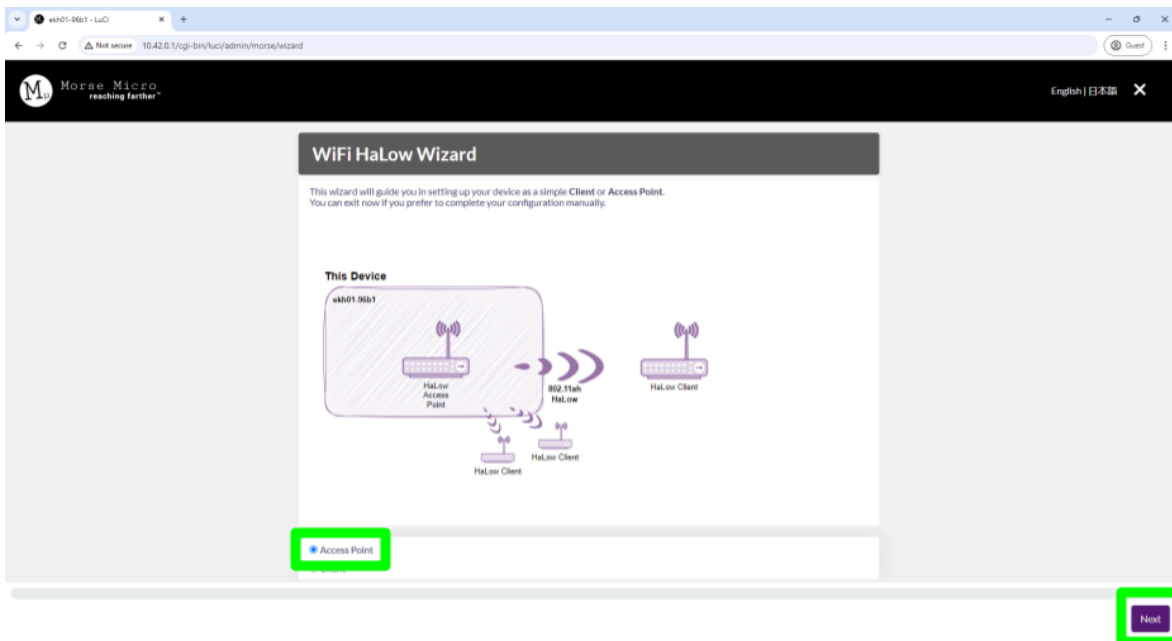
ekh01-96b1 - LuCI × +

Not secure 10.42.0.1/cgi-bin/luci/admin/morse/wizard

Guest

Morse Micro
reaching farther™

English | 日本語 ✕

WiFi HaLow Wizard

This wizard will guide you in setting up your device as a simple **Client** or **Access Point**.
You can exit now if you prefer to complete your configuration manually.

This Device

ekh01-96b1

HaLow Access Point

802.11ah HaLow

HaLow Client

HaLow Client

HaLow Client

Access Point

Next